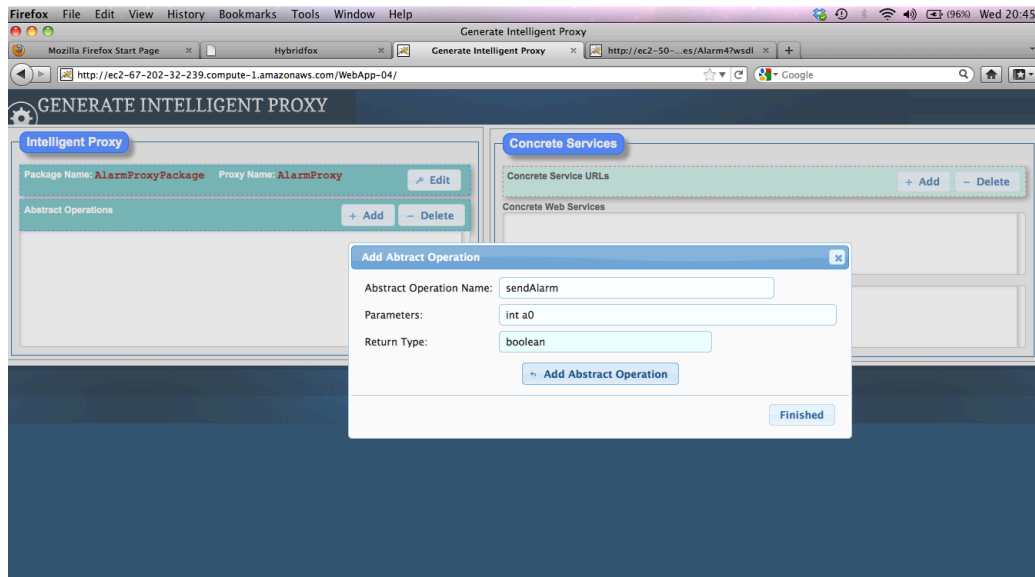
Firefox File Edit View History Bookmarks Tools Window Help

(96%) Wed 20:45

Generate Intelligent Proxy

Mozilla Firefox Start Page ×

Hybridfox ×

Generate Intelligent Proxy ×

http://ec2-50-...es/Alarm4?wsdl ×

+

http://ec2-67-202-32-239.compute-1.amazonaws.com/WebApp-04/

Google

GENERATE INTELLIGENT PROXY

Intelligent Proxy

Package Name: AlarmProxyPackage Proxy Name: AlarmProxy

Edit

Abstract Operations

+ Add

– Delete

Concrete Services

Concrete Service URLs

+ Add

– Delete

Concrete Web Services

Add Abtract Operation

Abstract Operation Name: sendAlarm

Parameters: int a0

Return Type: boolean

Add Abstract Operation

Finished